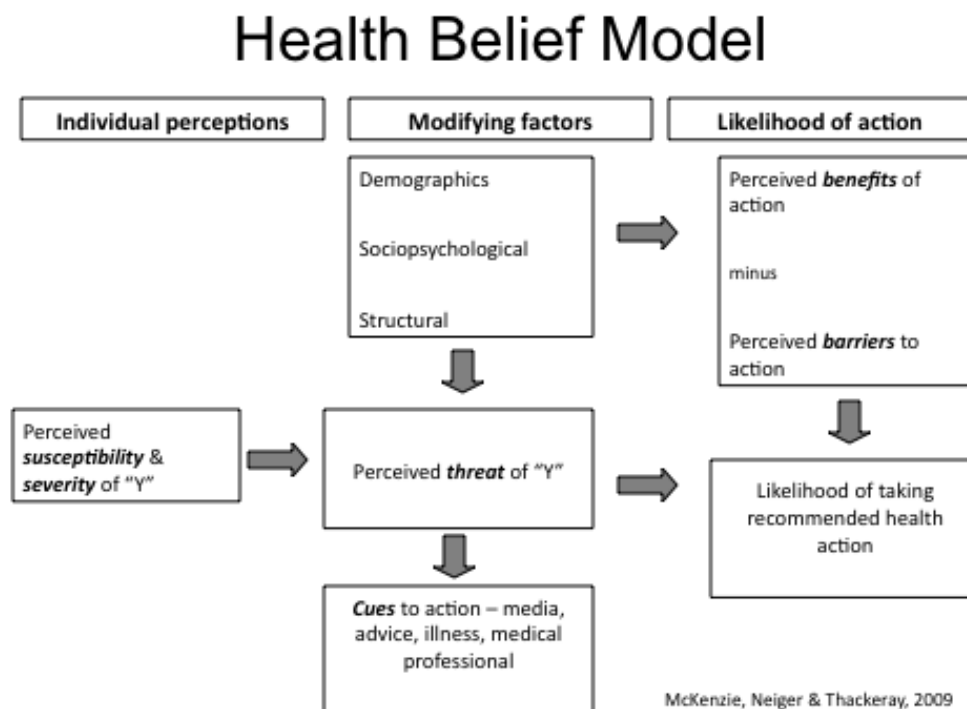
Health Belief Model

Individual perceptions

Modifying factors

Likelihood of action

Demographics

Sociopsychological

Structural

Perceived benefits of action

minus

Perceived barriers to action

Perceived susceptibility & severity of "Y"

Perceived threat of "Y"

Likelihood of taking recommended health action

Cues to action – media, advice, illness, medical professional

McKenzie, Neiger & Thackeray, 2009